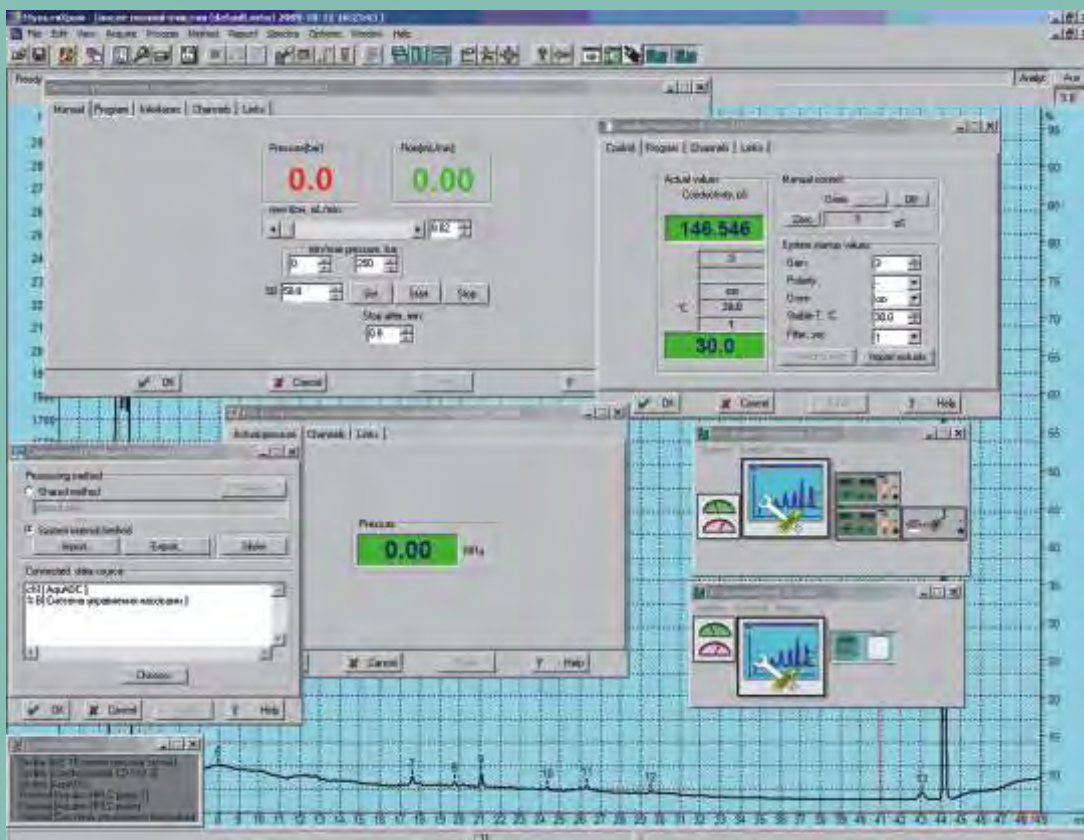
File Edit View Acquire Process Method Report Spectra Options Window Help

Manual | Program | Initialization | Channels | Links |

Pressure[bar]
0.0

Flow[mL/min]
0.00

0.2

0
250

50.0
Set
Start
Stop

Stop after, min:
0.0

OK
Cancel
?

Control | Program | Channels | Links |

Actual values:
Conductivity, µS
146.546

Manual control:
Open
Off

System startup values:
Gain
Polarity
Oven
Stable T, °C
Filter, sec

°C
30.0
30.0

Import defaults

OK
Cancel
?
Help

Actual pressure | Channels | Links |

Pressure
0.00
MPa

Cancel
?
Help

Processing method
Shared method
System method
Import...
Export...
Show

Connected data source
AquADC

Choose...

OK
Cancel
?
Help

Analyt
95
90
85
80
75
70
65
60
55
50
45
40
35
30
25
20
15
10